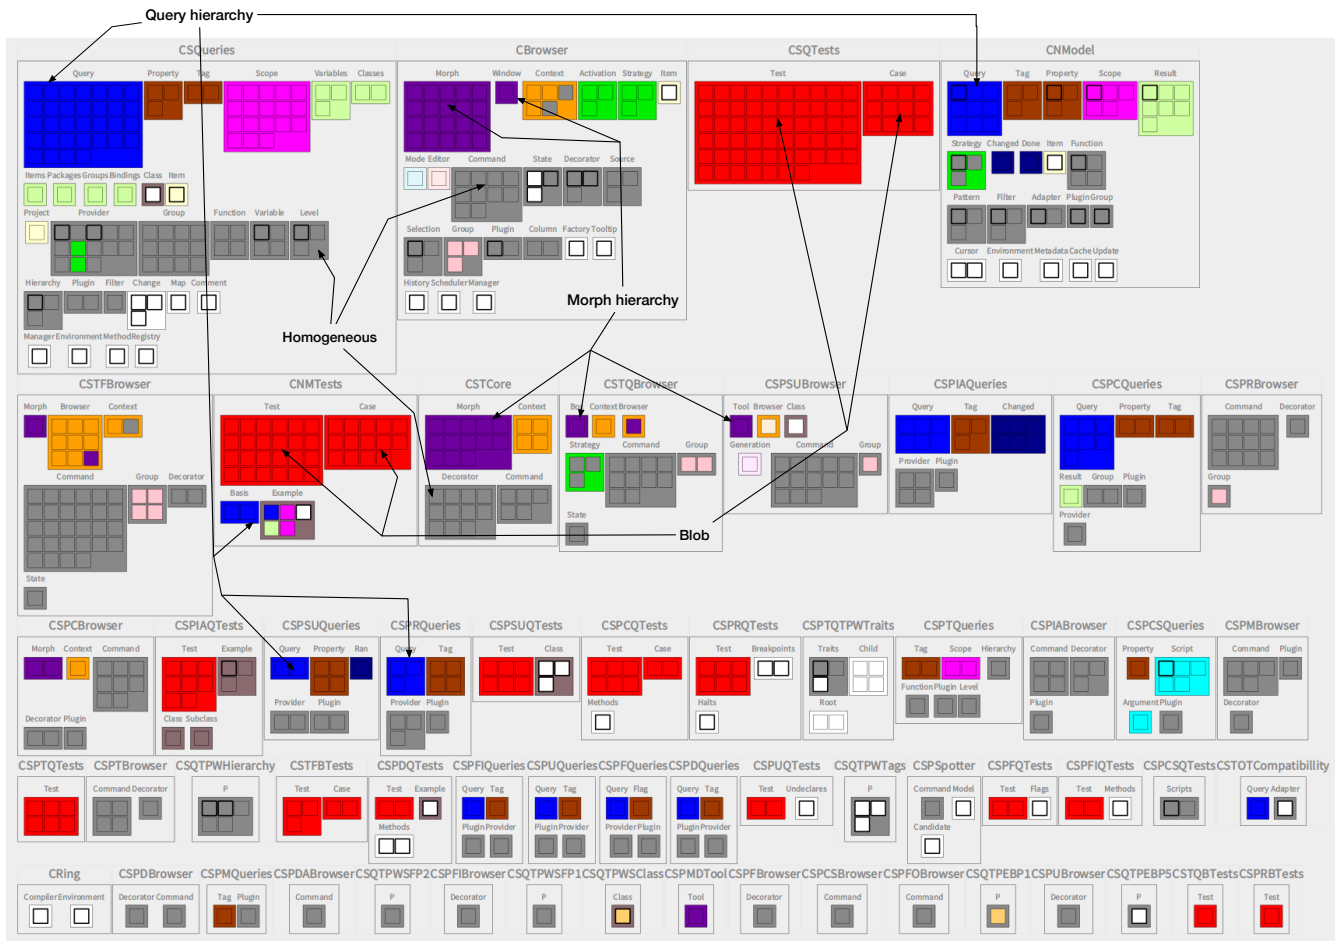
Query hierarchy

CSQueries
Query Property Tag Scope Variables Classes
Items Packages Groups Bindings Class Item
Project Provider Group Function Variable Level
Hierarchy Plugin Filter Change Map Comment
Manager Environment Method Registry

CBrowser
Morph Window Context Activation Strategy Item
Mode Editor Command State Decorator Source
Selection Group Plugin Column Factory Tooltip
History Scheduler Manager

CSQTests
Test Case

CNModel
Query Tag Property Scope Result
Strategy Changed Done Item Function
Pattern Filter Adapter Plugin Group
Cursor Environment Metadata Cache Update

Morph hierarchy

Homogeneous

CSTFBrowser
Morph Browser Context
Command Group Decorator
State

CNMTests
Test Case
Basis Example

CSTCore
Morph Context
Decorator Command

CSTQBrowser
Bar Context Browser
Strategy Command Group
State

CSPSUBrowser
Tool Browser Class
Generation Command Group

CSPIAQueries
Query Tag Changed
Provider Plugin

CSPCQueries
Query Property Tag
Result Group Plugin
Provider

CSPRBrowser
Command Decorator
Group

Blob

CSPCBrowser
Morph Context Command
Decorator Plugin

CSPIAQTests
Test Example
Class Subclass

CSPSUQueries
Query Property Ran
Provider Plugin

CSPRQueries
Query Tag
Provider Plugin

CSPSUQTests
Test Class

CSPCQTests
Test Case
Methods

CSPRQTests
Test Breakpoints
Halts

CSPTQTPWTraits
Traits Child
Root

CSPTQueries
Tag Scope Hierarchy
Function Plugin Level

CSPIABrowser
Command Decorator
Plugin

CSPCSQueries
Property Script
Argument Plugin

CSPMBrowser
Command Plugin
Decorator

CSPTQTests
Test

CSPTBrowser
Command Decorator

CSQTPWHierarchy
P

CSTFBTests
Test Case

CSPDQTests
Test Example
Methods

CSPFIQueries
Query Tag
Plugin Provider

CSPUQueries
Query Tag
Plugin Provider

CSPFQueries
Query Flag
Provider Plugin

CSPDQueries
Query Tag
Plugin Provider

CSPUQTests
Test Undeclares

CSQTPWTags
P

CSPSpotter
Command Model
Candidate

CSPFQTests
Test Flags

CSPFIQTests
Test Methods

CSPCSQTests
Scripts

CSTOTCompatibility
Query Adapter

CRing
Compiler Environment

CSPDBrowser
Decorator Command

CSPMQueries
Tag Plugin

CSPDABrowser
Command

CSQTPWSFP2
P

CSPFIBrowser
Decorator

CSQTPWSFP1
P

CSQTPWSClass
Class

CSPMDTool
Tool

CSPFBrowser
Decorator

CSPCSBrowser
Command

CSPFOBrowser
Command

CSQTPEBP1
P

CSPUBrowser
Decorator

CSQTPEBP5
P

CSTQBTests
Test

CSPRBTests
Test